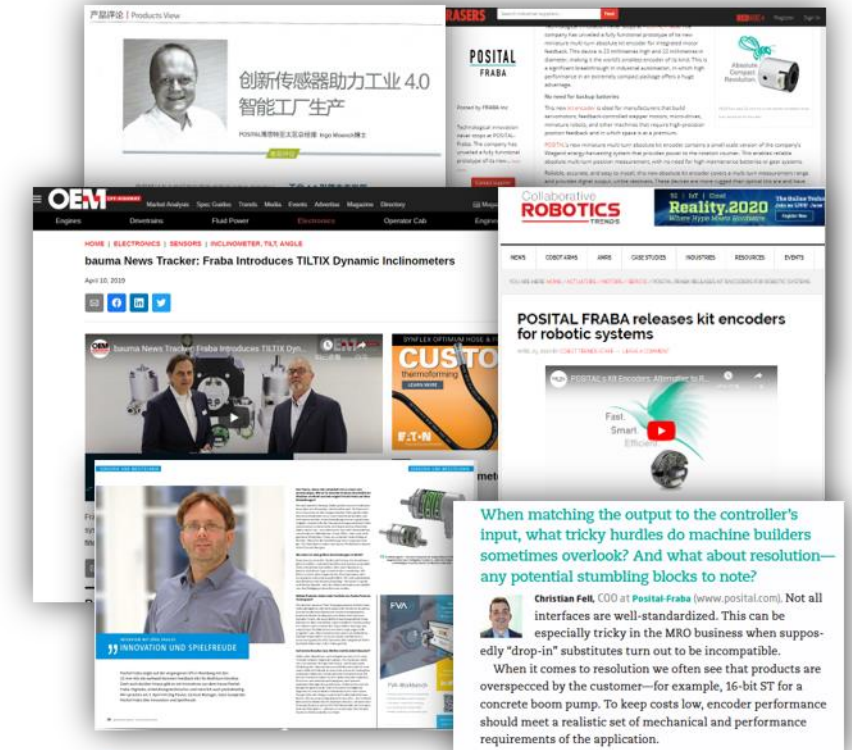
产品评论 | Products View

创新传感器助力工业 4.0 智能工厂生产

POSITAL FRABA

Absolute Compact Revolution

OEM

Market Analysis Spec Guides Trends Media Events Advertise Magazine Directory

Engines Drivetrains Fluid Power Electronics Operator Cab

HOME | ELECTRONICS | SENSORS | INCLINOMETER, TILT, ANGLE

bauma News Tracker: Fraba Introduces TILTIX Dynamic Inclinometers

April 10, 2019

bauma News Tracker: Fraba Introduces TILTIX Dyn...

CUSTO

thermoforming

EATON

Collaborative ROBOTICS TRENDS

Reality.2020

NEWS COBOT ARMS AMRS CASE STUDIES INDUSTRIES RESOURCES EVENTS

POSITAL FRABA releases kit encoders for robotic systems

POSITAL's Kit Encoders: Affordable to R...

Fast. Smart. Efficient.

INNOVATION UND SPIELFREUDE

When matching the output to the controller's input, what tricky hurdles do machine builders sometimes overlook? And what about resolution—any potential stumbling blocks to note?

Christian Fell, COO at Posital-Fraba (www.posital.com). Not all interfaces are well-standardized. This can be especially tricky in the MRO business when supposedly "drop-in" substitutes turn out to be incompatible.

When it comes to resolution we often see that products are overspecced by the customer—for example, 16-bit ST for a concrete boom pump. To keep costs low, encoder performance should meet a realistic set of mechanical and performance requirements of the application.